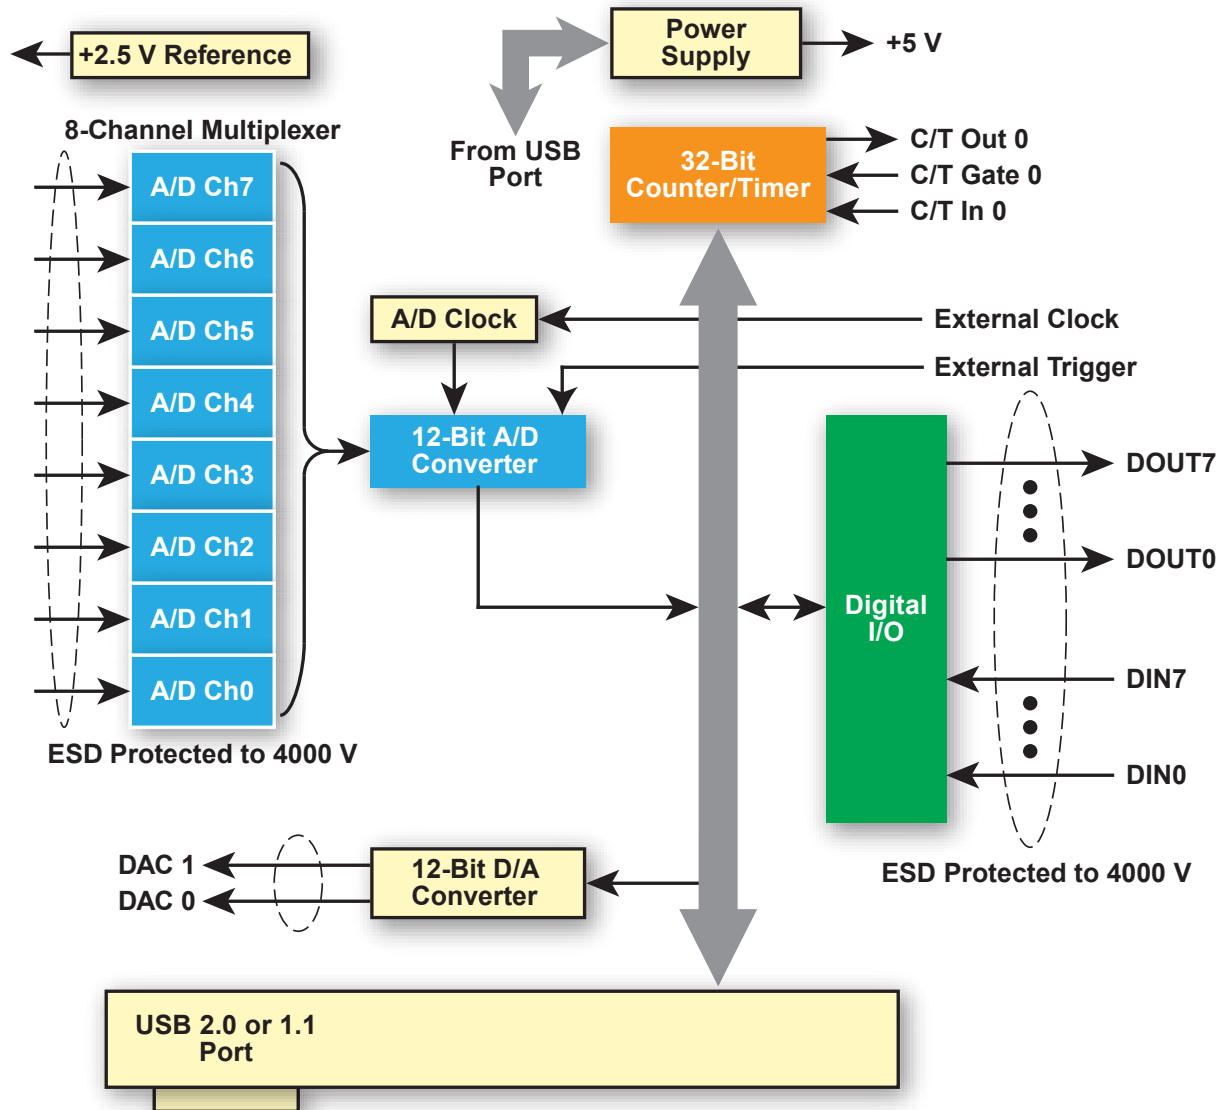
+2.5 V Reference

Power Supply

+5 V

From USB Port

8-Channel Multiplexer

A/D Ch7

A/D Ch6

A/D Ch5

A/D Ch4

A/D Ch3

A/D Ch2

A/D Ch1

A/D Ch0

ESD Protected to 4000 V

32-Bit Counter/Timer

C/T Out 0

C/T Gate 0

C/T In 0

A/D Clock

External Clock

External Trigger

12-Bit A/D Converter

Digital I/O

DOUT7

DOUT0

DIN7

DIN0

ESD Protected to 4000 V

DAC 1

DAC 0

12-Bit D/A Converter

USB 2.0 or 1.1 Port